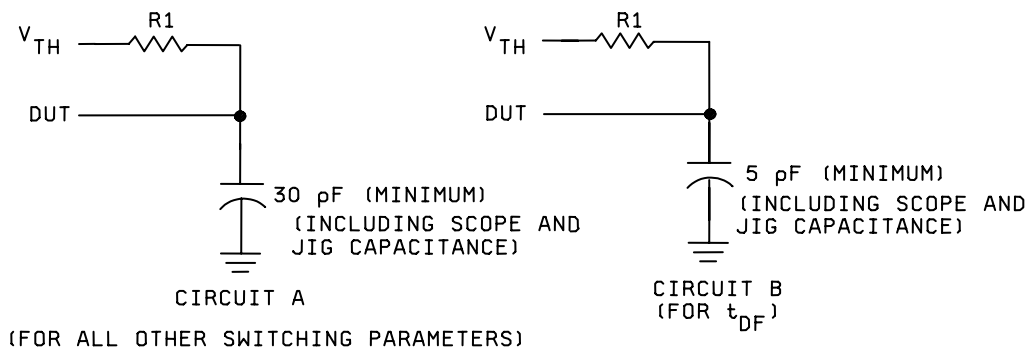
$V_{TH}$

R1

DUT

30 pF (MINIMUM)
(INCLUDING SCOPE AND JIG CAPACITANCE)

CIRCUIT A

(FOR ALL OTHER SWITCHING PARAMETERS)

$V_{TH}$

R1

DUT

5 pF (MINIMUM)
(INCLUDING SCOPE AND JIG CAPACITANCE)

CIRCUIT B
(FOR $t_{DF}$)